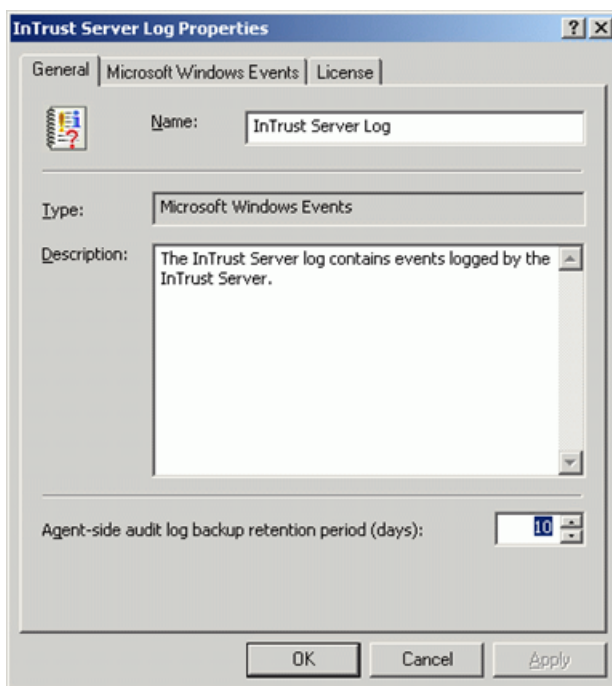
InTrust Server Log Properties

?
X

General
Microsoft Windows Events
License

Name:
InTrust Server Log

Type:
Microsoft Windows Events

Description:
The InTrust Server log contains events logged by the InTrust Server.

Agent-side audit log backup retention period (days):
10

OK
Cancel
Apply